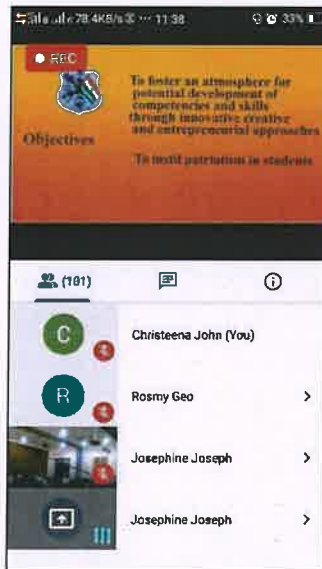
78.4KB/s ··· 11:38 33%

REC

To foster an atmosphere for potential development of competencies and skills through innovative creative and entrepreneurial approaches

Objectives

To instill patriotism in students

(101)

C Christeena John (You)

R Rosmy Geo >

Josephine Joseph >

Josephine Joseph >